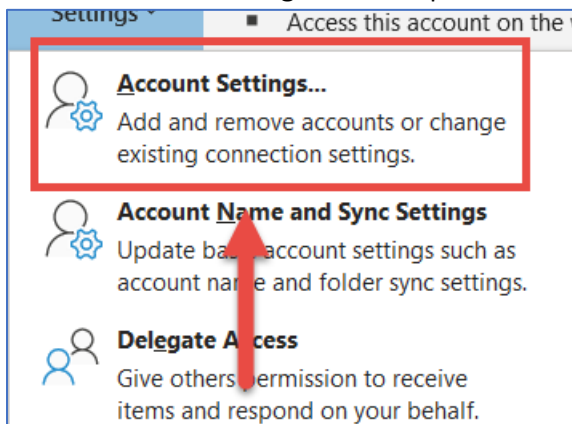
Settings ˅

▪ Access this account on the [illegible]

Account Settings...
Add and remove accounts or change existing connection settings.

Account Name and Sync Settings
Update ba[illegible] account settings such as account na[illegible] and folder sync settings.

Delegate A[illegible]ccess
Give others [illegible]ermission to receive items and respond on your behalf.